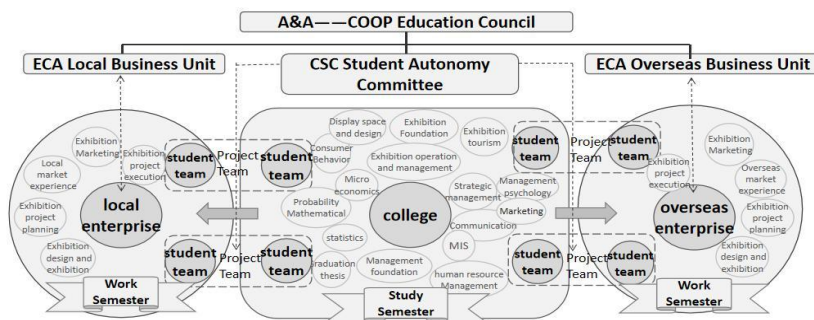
A&A——COOP Education Council

ECA Local Business Unit

CSC Student Autonomy Committee

ECA Overseas Business Unit

Exhibition Marketing
Exhibition project execution
Local market experience
Exhibition project planning
local enterprise
Exhibition design and exhibition
student team
Project Team
student team
student team
Project Team
student team
Work Semester

Display space and design
Exhibition Foundation
Exhibition tourism
Consumer Behavior
Exhibition operation and management
Micro economics
Strategic management
Management psychology
Probability Mathematical
college
Marketing
Communication
statistics
MIS
Graduation thesis
Management foundation
human resource Management
Study Semester

student team
Project Team
student team
Exhibition Marketing
Exhibition project execution
Overseas market experience
overseas enterprise
Exhibition project planning
Exhibition design and exhibition
student team
Project Team
student team
Work Semester